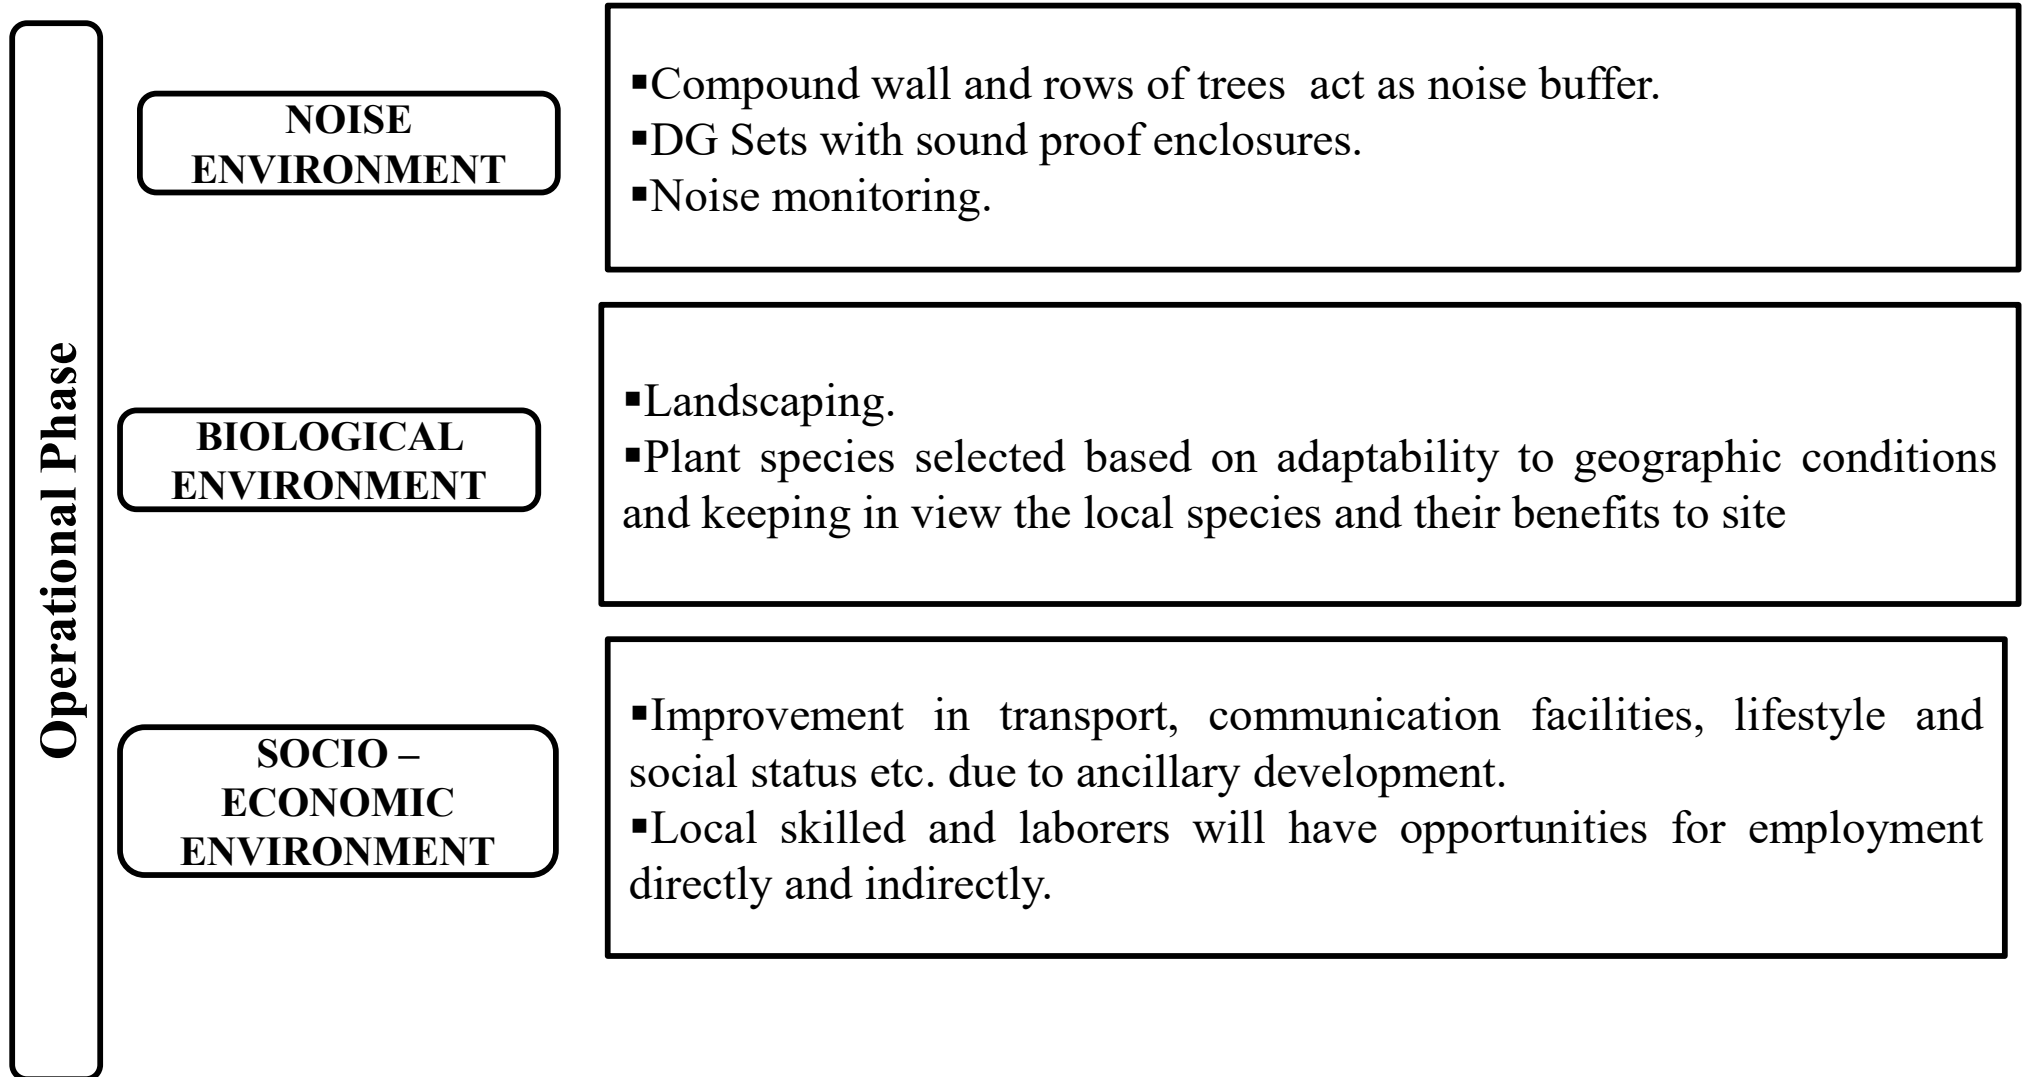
Operational Phase

NOISE ENVIRONMENT

▪Compound wall and rows of trees act as noise buffer.
▪DG Sets with sound proof enclosures.
▪Noise monitoring.

BIOLOGICAL ENVIRONMENT

▪Landscaping.
▪Plant species selected based on adaptability to geographic conditions and keeping in view the local species and their benefits to site

SOCIO – ECONOMIC ENVIRONMENT

▪Improvement in transport, communication facilities, lifestyle and social status etc. due to ancillary development.
▪Local skilled and laborers will have opportunities for employment directly and indirectly.